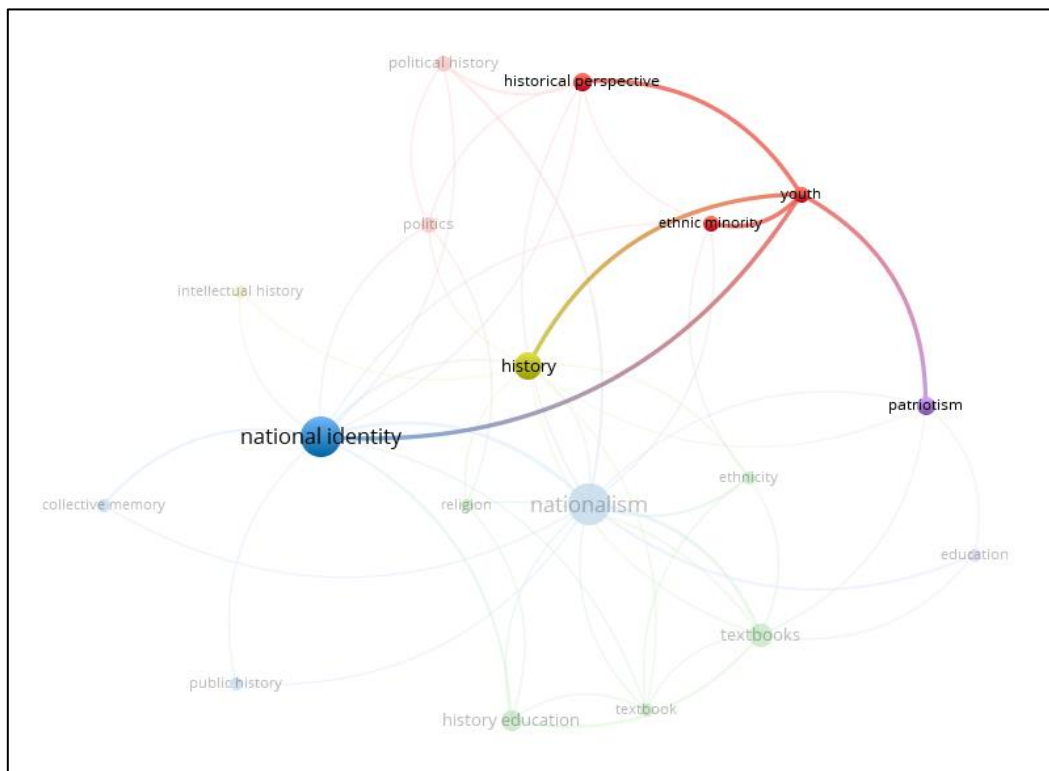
political history
historical perspective
youth
ethnic minority
politics
intellectual history
history
patriotism
national identity
ethnicity
collective memory
religion
nationalism
education
textbooks
public history
history education
textbook